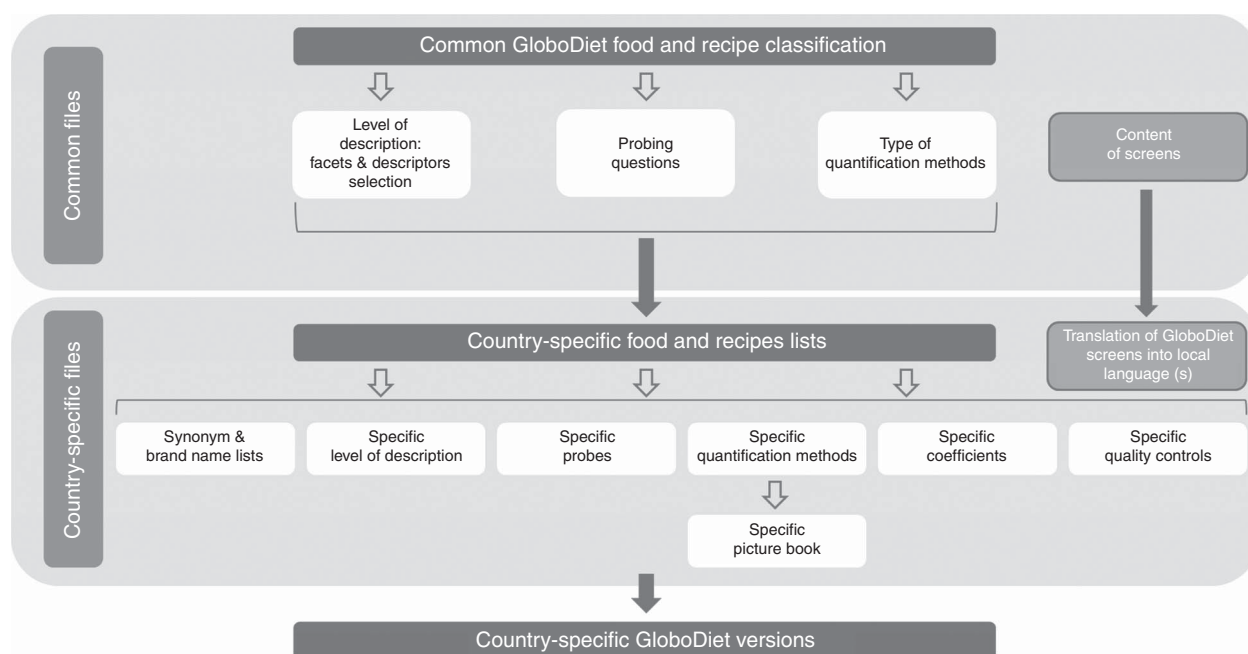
Common files

Common GloboDiet food and recipe classification

Level of description: facets & descriptors selection

Probing questions

Type of quantification methods

Content of screens

Country-specific files

Country-specific food and recipes lists

Translation of GloboDiet screens into local language (s)

Synonym & brand name lists

Specific level of description

Specific probes

Specific quantification methods

Specific coefficients

Specific quality controls

Specific picture book

Country-specific GloboDiet versions